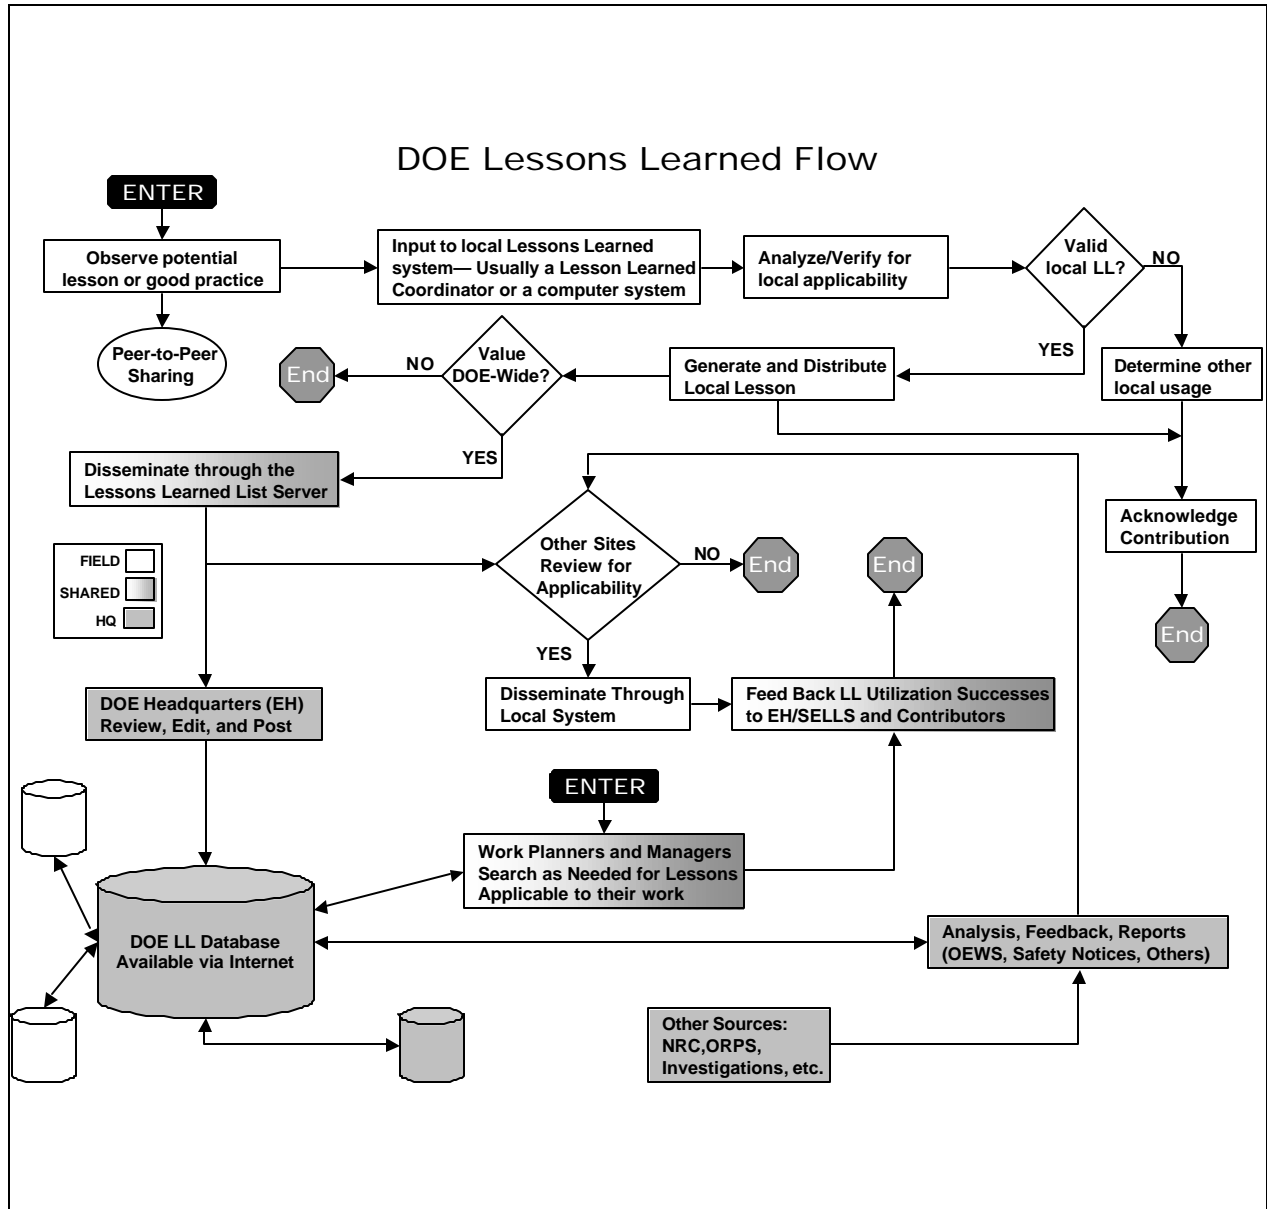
DOE Lessons Learned Flow

ENTER

Observe potential lesson or good practice

Input to local Lessons Learned system— Usually a Lesson Learned Coordinator or a computer system

Analyze/Verify for local applicability

Valid local LL?

NO

Peer-to-Peer Sharing

YES

End

NO

Value DOE-Wide?

Generate and Distribute Local Lesson

Determine other local usage

YES

Disseminate through the Lessons Learned List Server

Acknowledge Contribution

FIELD

SHARED

HQ

Other Sites Review for Applicability

NO

End

End

End

YES

DOE Headquarters (EH) Review, Edit, and Post

Disseminate Through Local System

Feed Back LL Utilization Successes to EH/SELLS and Contributors

ENTER

Work Planners and Managers Search as Needed for Lessons Applicable to their work

DOE LL Database Available via Internet

Analysis, Feedback, Reports (OEWS, Safety Notices, Others)

Other Sources: NRC,ORPS, Investigations, etc.